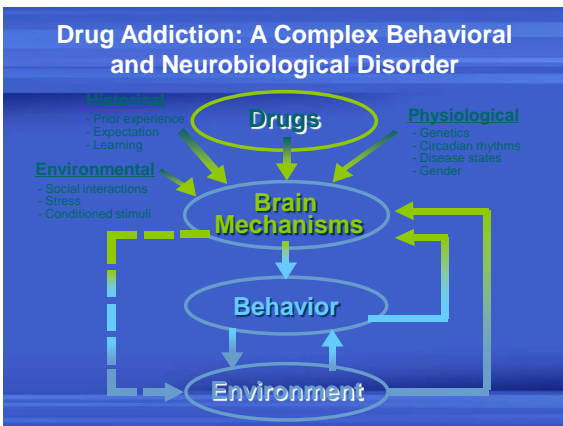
Drug Addiction: A Complex Behavioral and Neurobiological Disorder

Historical
- Prior experience
- Expectation
- Learning

Drugs

Physiological
- Genetics
- Circadian rhythms
- Disease states
- Gender

Environmental
- Social interactions
- Stress
- Conditioned stimuli

Brain Mechanisms

Behavior

Environment